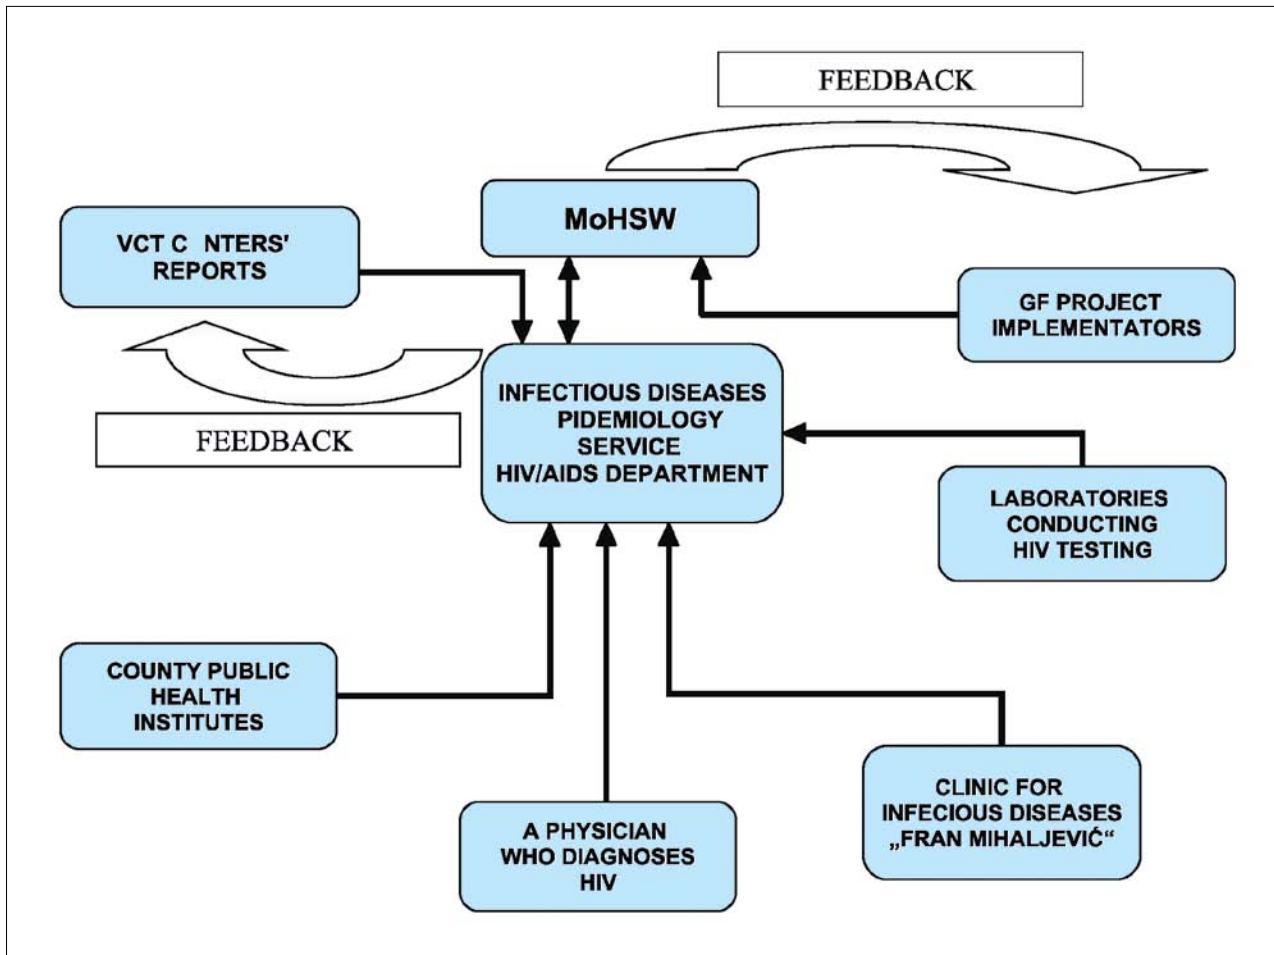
FEEDBACK

MoHSW

VCT C NTERS' REPORTS

GF PROJECT IMPLEMENTATORS

FEEDBACK

INFECTIOUS DISEASES PIDEMIOLOGY SERVICE HIV/AIDS DEPARTMENT

LABORATORIES CONDUCTING HIV TESTING

COUNTY PUBLIC HEALTH INSTITUTES

CLINIC FOR INFECIOUS DISEASES „FRAN MIHALJEVIĆ“

A PHYSICIAN WHO DIAGNOSES HIV